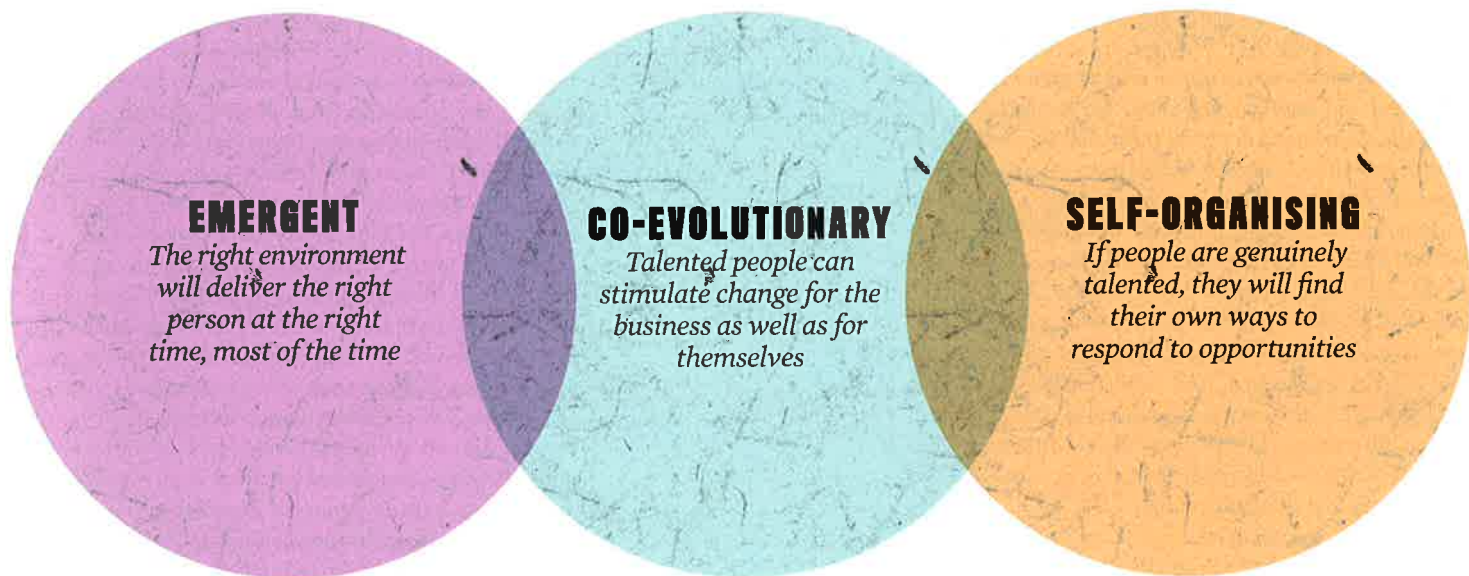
EMERGENT
The right environment will deliver the right person at the right time, most of the time

CO-EVOLUTIONARY
Talented people can stimulate change for the business as well as for themselves

SELF-ORGANISING
If people are genuinely talented, they will find their own ways to respond to opportunities